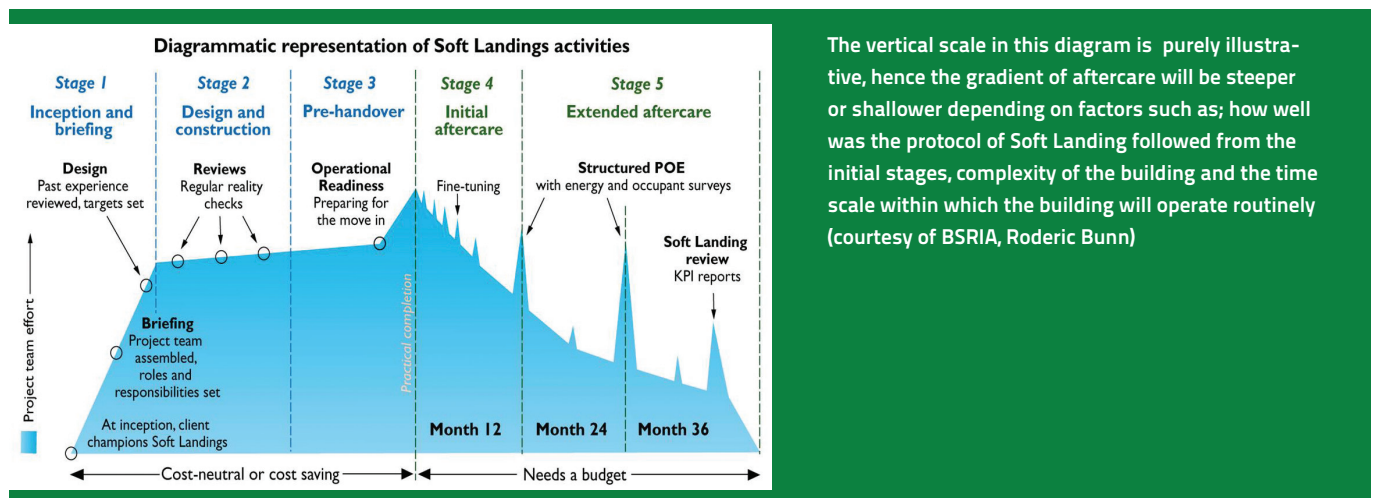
Diagrammatic representation of Soft Landings activities

Stage 1
Inception and briefing

Stage 2
Design and construction

Stage 3
Pre-handover

Stage 4
Initial aftercare

Stage 5
Extended aftercare

Design
Past experience reviewed, targets set

Reviews
Regular reality checks

Operational Readiness
Preparing for the move in

Fine-tuning

Structured POE
with energy and occupant surveys

Soft Landing review
KPI reports

Briefing
Project team assembled, roles and responsibilities set

At inception, client champions Soft Landings

Project team effort

Practical completion

Month 12

Month 24

Month 36

Cost-neutral or cost saving

Needs a budget

The vertical scale in this diagram is purely illustrative, hence the gradient of aftercare will be steeper or shallower depending on factors such as; how well was the protocol of Soft Landing followed from the initial stages, complexity of the building and the time scale within which the building will operate routinely (courtesy of BSRIA, Roderic Bunn)